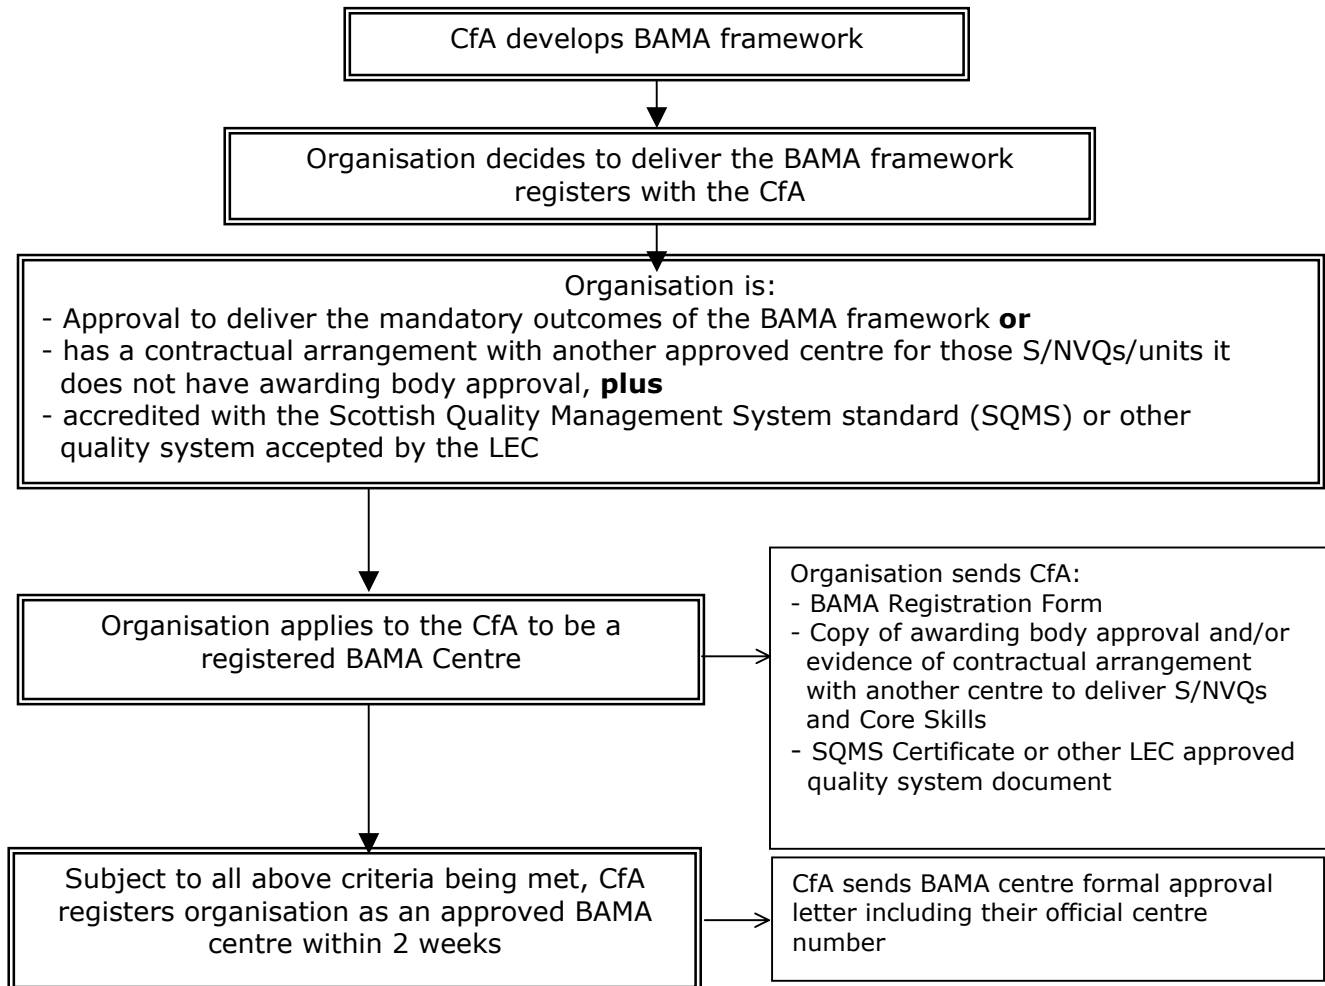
CfA develops BAMA framework

Organisation decides to deliver the BAMA framework registers with the CfA

Organisation is:
- Approval to deliver the mandatory outcomes of the BAMA framework **or**
- has a contractual arrangement with another approved centre for those S/NVQs/units it does not have awarding body approval, **plus**
- accredited with the Scottish Quality Management System standard (SQMS) or other quality system accepted by the LEC

Organisation applies to the CfA to be a registered BAMA Centre

Organisation sends CfA:
- BAMA Registration Form
- Copy of awarding body approval and/or evidence of contractual arrangement with another centre to deliver S/NVQs and Core Skills
- SQMS Certificate or other LEC approved quality system document

Subject to all above criteria being met, CfA registers organisation as an approved BAMA centre within 2 weeks

CfA sends BAMA centre formal approval letter including their official centre number